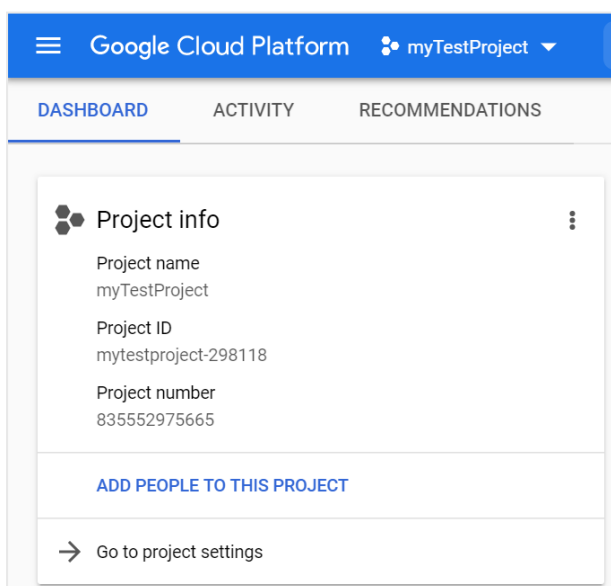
Google Cloud Platform myTestProject

DASHBOARD ACTIVITY RECOMMENDATIONS

Project info

Project name
myTestProject

Project ID
mytestproject-298118

Project number
835552975665

ADD PEOPLE TO THIS PROJECT

Go to project settings